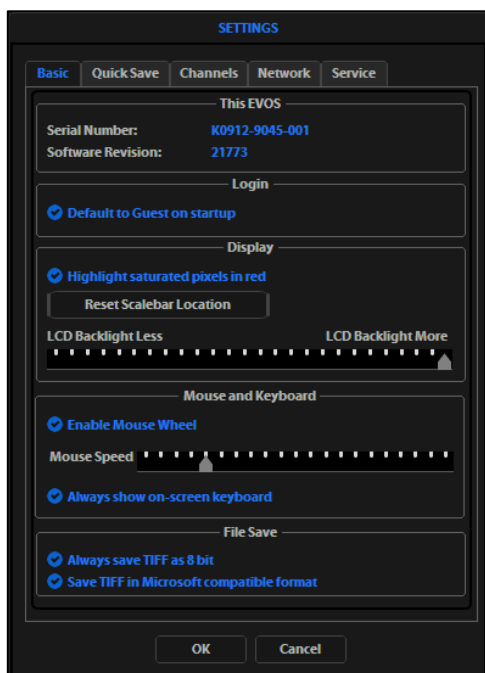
SETTINGS

Basic | Quick Save | Channels | Network | Service

This EVOS

Serial Number: K0912-9045-001
Software Revision: 21773

Login

Default to Guest on startup

Display

Highlight saturated pixels in red

Reset Scalebar Location

LCD Backlight Less
LCD Backlight More

Mouse and Keyboard

Enable Mouse Wheel

Mouse Speed

Always show on-screen keyboard

File Save

Always save TIFF as 8 bit
Save TIFF in Microsoft compatible format

OK
Cancel